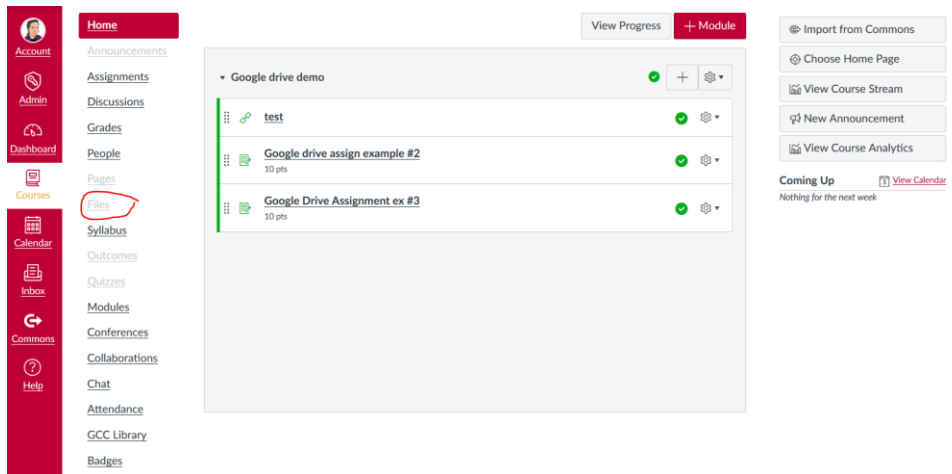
Account
Admin
Dashboard
Courses
Calendar
Inbox
Commons
Help

Home
Announcements
Assignments
Discussions
Grades
People
Pages
Files
Syllabus
Outcomes
Quizzes
Modules
Conferences
Collaborations
Chat
Attendance
GCC Library
Badges

View Progress
+ Module

Google drive demo

test

Google drive assign example #2
10 pts

Google Drive Assignment ex #3
10 pts

Import from Commons
Choose Home Page
View Course Stream
New Announcement
View Course Analytics

Coming Up
View Calendar
Nothing for the next week